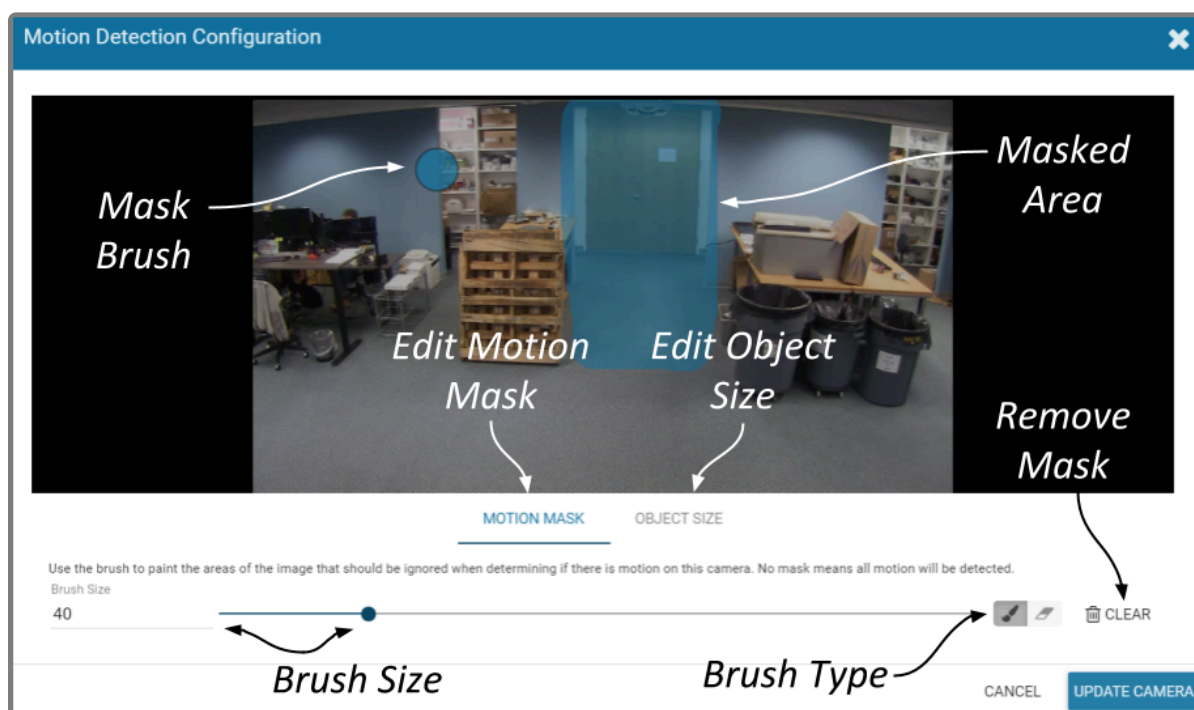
Motion Detection Configuration

Mask Brush

Masked Area

Edit Motion Mask

Edit Object Size

Remove Mask

MOTION MASK

OBJECT SIZE

Use the brush to paint the areas of the image that should be ignored when determining if there is motion on this camera. No mask means all motion will be detected.

Brush Size

40

CLEAR

Brush Size

Brush Type

CANCEL

UPDATE CAMERA